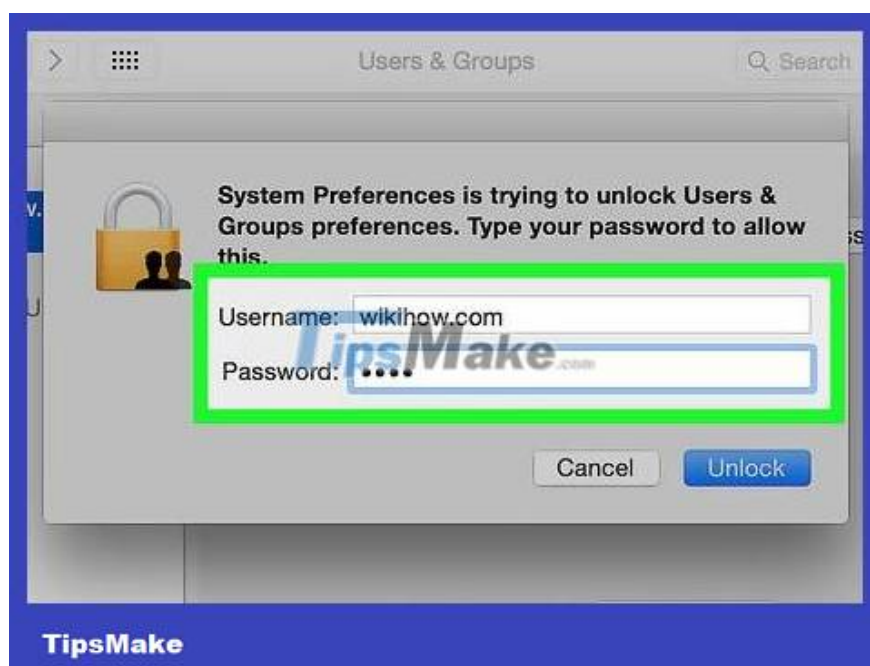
Users & Groups

Search

System Preferences is trying to unlock Users & Groups preferences. Type your password to allow this.

Username: wikihow.com

Password: ••••

TipsMake.com

Cancel

Unlock

TipsMake